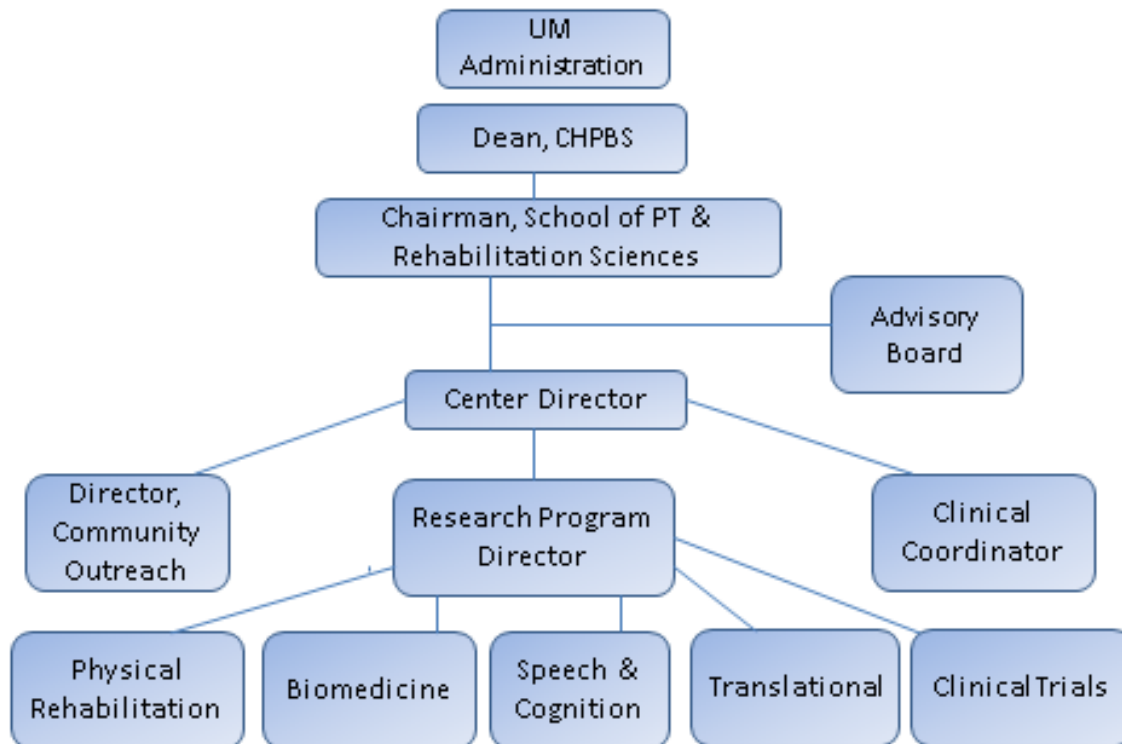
UM Administration

Dean, CHPBS

Chairman, School of PT & Rehabilitation Sciences

Advisory Board

Center Director

Director, Community Outreach

Research Program Director

Clinical Coordinator

Physical Rehabilitation

Biomedicine

Speech & Cognition

Translational

Clinical Trials